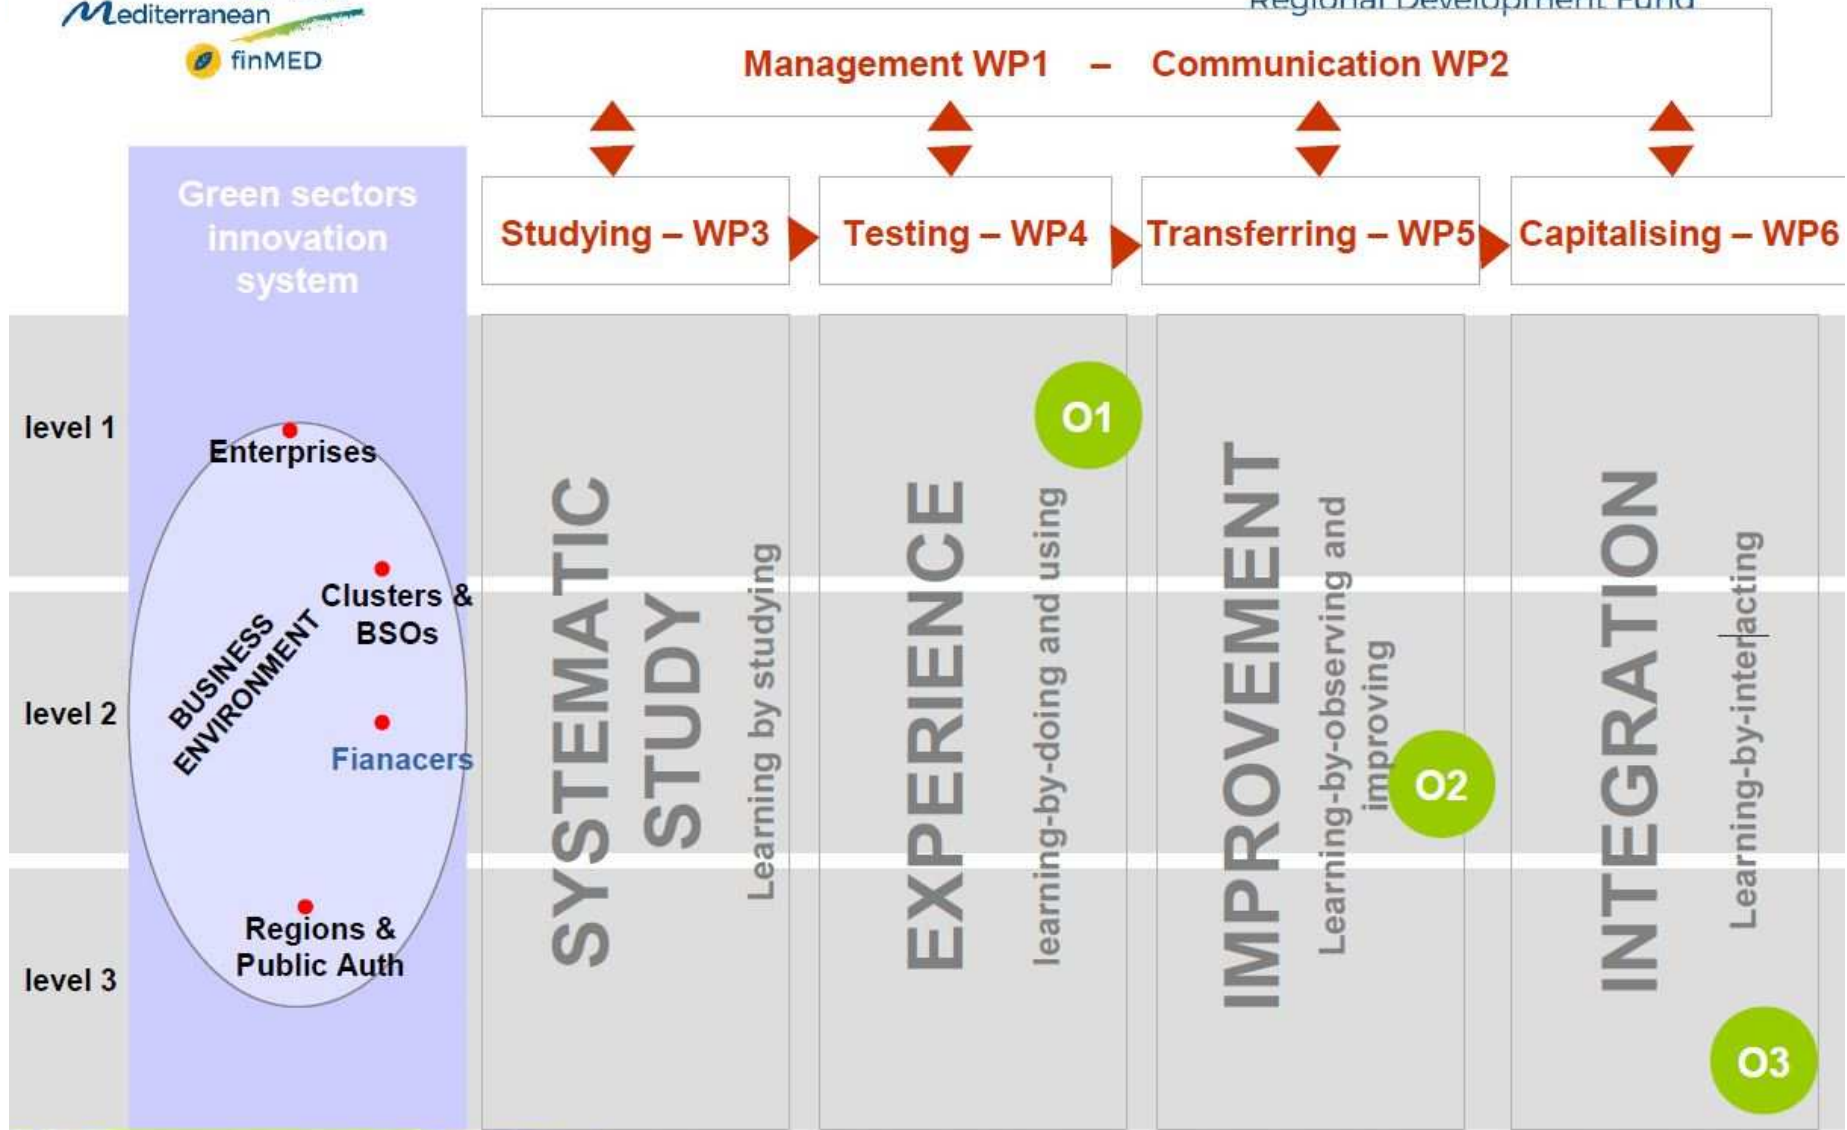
Mediterranean
finMED

Regional Development Fund

Management WP1 – Communication WP2

Green sectors innovation system

Studying – WP3

Testing – WP4

Transferring – WP5

Capitalising – WP6

level 1

level 2

level 3

Enterprises

Clusters & BSOs

Fianacers

Regions & Public Auth

BUSINESS ENVIRONMENT

SYSTEMATIC STUDY

Learning by studying

EXPERIENCE

learning-by-doing and using

O1

IMPROVEMENT

Learning-by-observing and improving

O2

INTEGRATION

Learning-by-interacting

O3